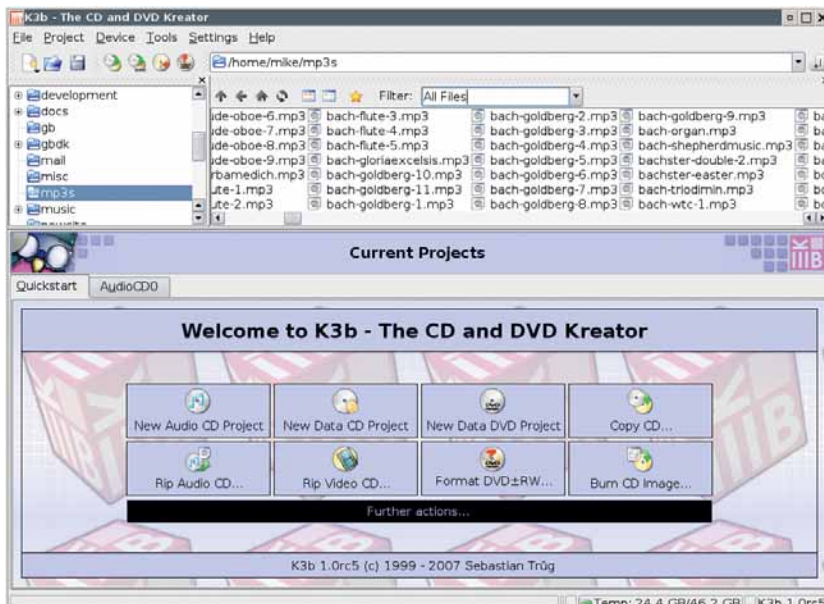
K3b - The CD and DVD Kreator

File Project Device Tools Settings Help

/home/mike/mp3s

development
docs
gb
gbdk
mail
misc
mp3s
music

Filter: All Files

ude-oboe-6.mp3 bach-flute-3.mp3 bach-goldberg-2.mp3 bach-goldberg-9.mp3
ude-oboe-7.mp3 bach-flute-4.mp3 bach-goldberg-3.mp3 bach-organ.mp3
ude-oboe-8.mp3 bach-flute-5.mp3 bach-goldberg-4.mp3 bach-shepherdmusic.mp3
ude-oboe-9.mp3 bach-gloriaexcelsis.mp3 bach-goldberg-5.mp3 bachster-double-2.mp3
rbamedich.mp3 bach-goldberg-10.mp3 bach-goldberg-6.mp3 bachster-easter.mp3
ute-1.mp3 bach-goldberg-11.mp3 bach-goldberg-7.mp3 bach-triodimin.mp3
ute-2.mp3 bach-goldberg-1.mp3 bach-goldberg-8.mp3 bach-wtc-1.mp3

Current Projects

Quickstart AudioCD0

Welcome to K3b - The CD and DVD Kreator

New Audio CD Project
New Data CD Project
New Data DVD Project
Copy CD...
Rip Audio CD...
Rip Video CD...
Format DVD±RW...
Burn CD Image...

Further actions...

K3b 1.0rc5 (c) 1999 - 2007 Sebastian Trüg

Temp: 24.4 GB/46.2 GB K3b 1.0rc5